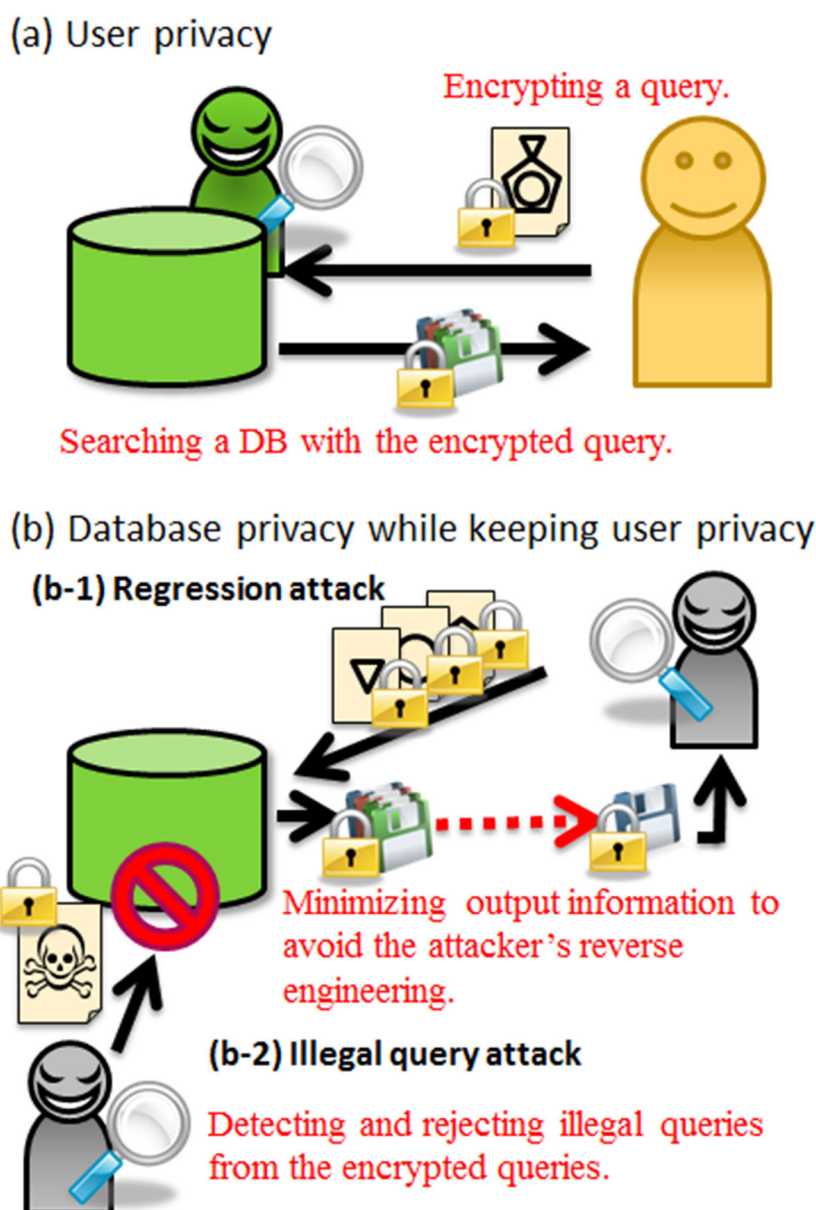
(a) User privacy

Encrypting a query.

Searching a DB with the encrypted query.

(b) Database privacy while keeping user privacy

(b-1) Regression attack

Minimizing output information to avoid the attacker's reverse engineering.

(b-2) Illegal query attack

Detecting and rejecting illegal queries from the encrypted queries.